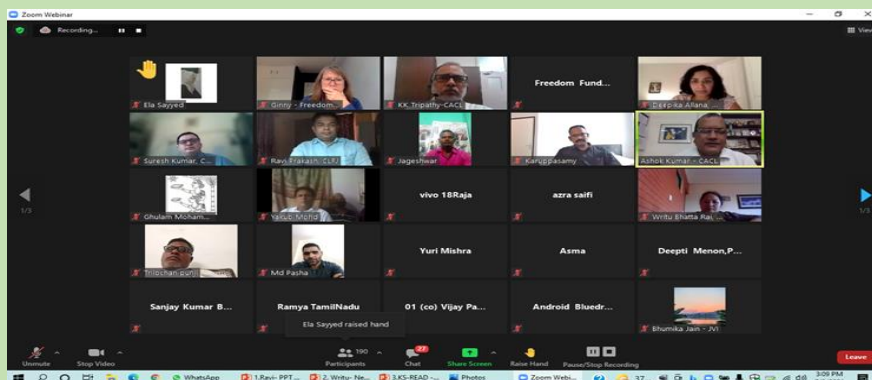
Zoom Webinar

Recording...

View

Ela Sayyed

Ginny - Freedom...

KK_Tripathy-CACL

Freedom Fund...

Deepika Allana...

Suresh Kumar, C...

Ravi Prakash, CLF

Jageshwar

Karuppasamy

Ashok Kumar - CACL

Ghulam Moham...

Yakub Mohd

vivo 18Raja

azra saifi

Writu Bhatta Rai...

1/3

1/3

Trilochan puri

Md Pasha

Yuri Mishra

Asma

Deepti Menon,P...

Sanjay Kumar B...

Ramya TamilNadu

01 (co) Vijay Pa...

Android Bluedr...

Bhumika Jain - JVI

Ela Sayyed raised hand

Unmute

Stop Video

190 Participants

27 Chat

Share Screen

Raise Hand

Pause/Stop Recording

Leave

WhatsApp

1.Ravi- PPT...

2. Writu- Ne...

3.KS-READ -...

Photos

Zoom Webi...

37

3:09 PM